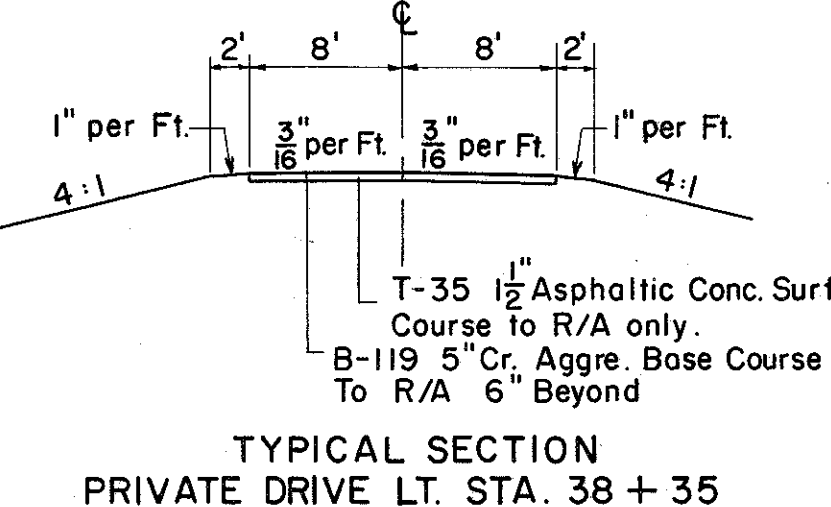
℄

2' 8' 8' 2'

1" per Ft. $\frac{3}{16}$" per Ft. $\frac{3}{16}$" per Ft. 1" per Ft.

4:1 4:1

T-35 $1\frac{1}{2}$" Asphaltic Conc. Surf
Course to R/A only.

B-119 5" Cr. Aggre. Base Course
To R/A 6" Beyond

TYPICAL SECTION
PRIVATE DRIVE LT. STA. 38 + 35